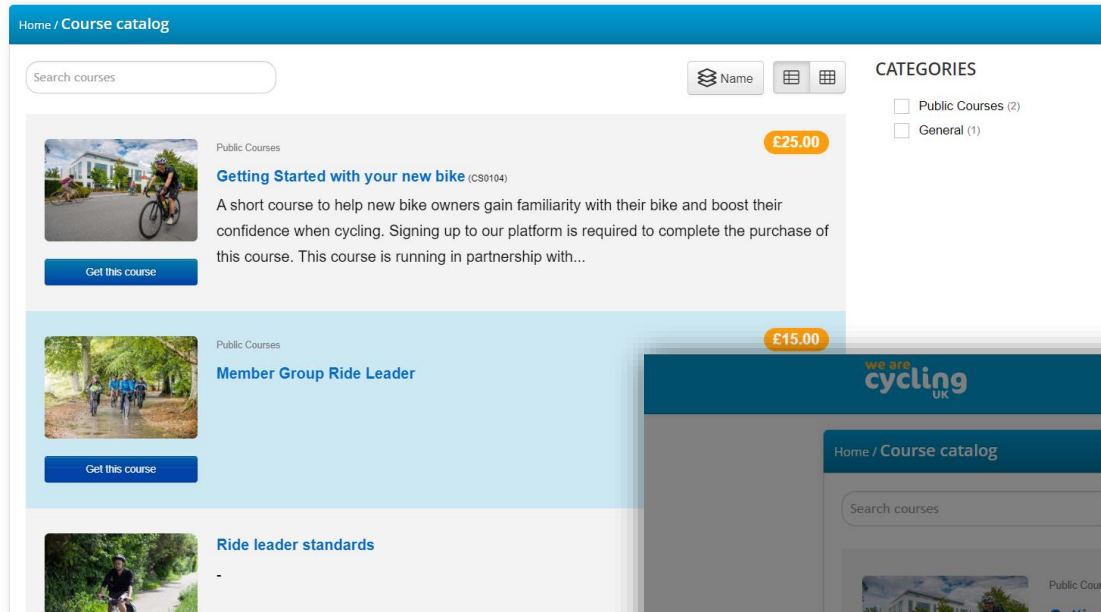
Home / Course catalog

Search courses

Name

CATEGORIES

Public Courses (2)

General (1)

Public Courses

£25.00

Getting Started with your new bike (CS0104)

A short course to help new bike owners gain familiarity with their bike and boost their confidence when cycling. Signing up to our platform is required to complete the purchase of this course. This course is running in partnership with...

Get this course

Public Courses

£15.00

Member Group Ride Leader

Get this course

Ride leader standards

-

we are cycling UK

Home / Course catalog

Search courses

Public Cour